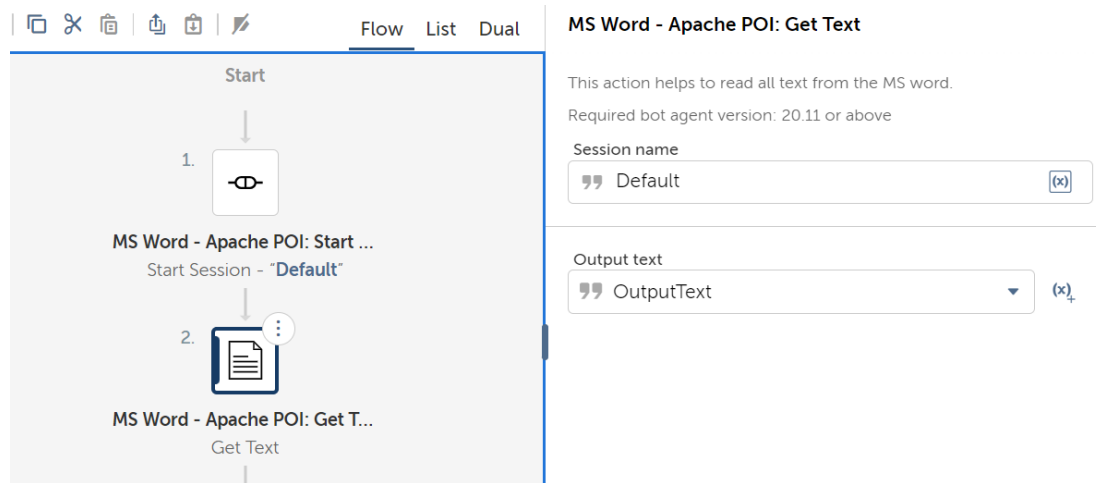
Flow List Dual

Start

1.

MS Word - Apache POI: Start ...

Start Session - "Default"

2.

MS Word - Apache POI: Get T...

Get Text

MS Word - Apache POI: Get Text

This action helps to read all text from the MS word.

Required bot agent version: 20.11 or above

Session name

Default

(x)

Output text

OutputText

(x)